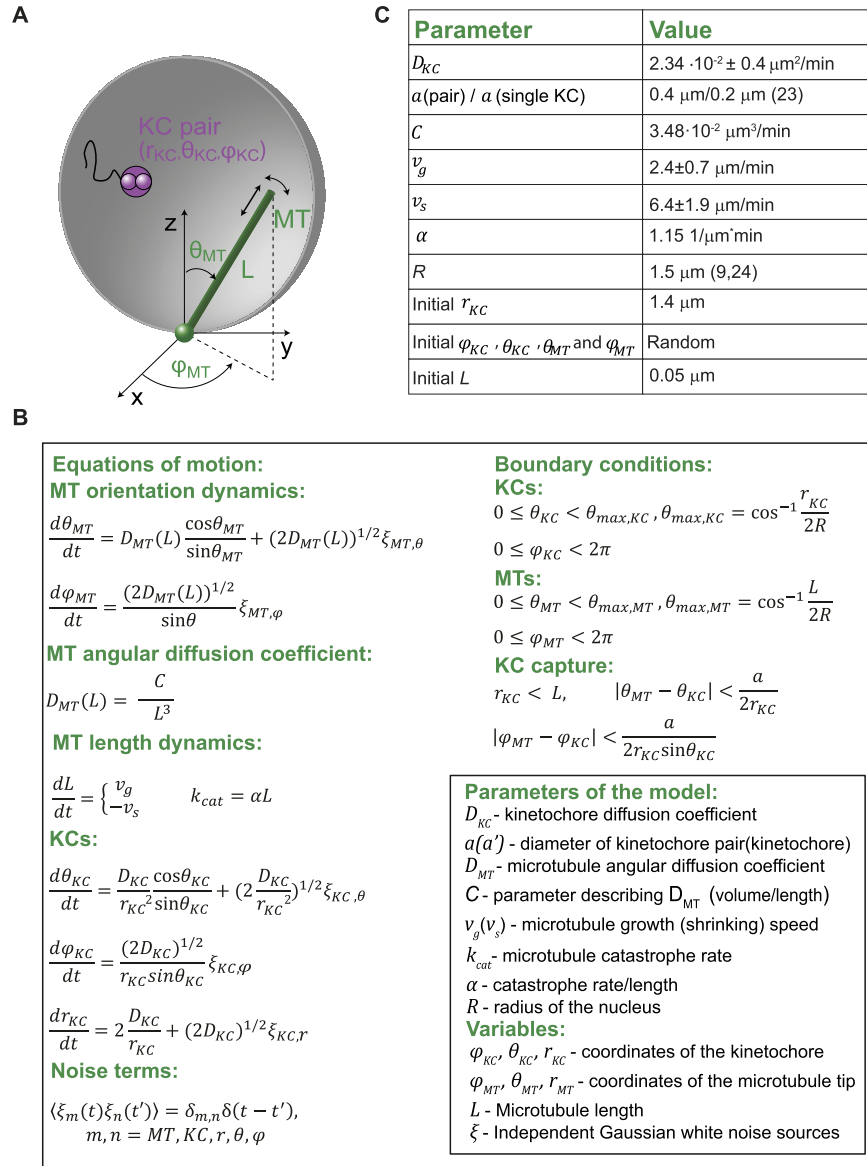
A

KC pair
($r_{KC}$,$\theta_{KC}$,$\varphi_{KC}$)

z

$\theta_{MT}$

L

MT

y

$\varphi_{MT}$

x

C

| Parameter | Value |
|---|---|
| $D_{KC}$ | 2.34 ·10-2 ± 0.4 μm²/min |
| $a$(pair) / $a$ (single KC) | 0.4 μm/0.2 μm (23) |
| $C$ | 3.48·10-2 μm³/min |
| $v_g$ | 2.4±0.7 μm/min |
| $v_s$ | 6.4±1.9 μm/min |
| $\alpha$ | 1.15 1/μm˙min |
| $R$ | 1.5 μm (9,24) |
| Initial $r_{KC}$ | 1.4 μm |
| Initial $\varphi_{KC}$ , $\theta_{KC}$ , $\theta_{MT}$ and $\varphi_{MT}$ | Random |
| Initial $L$ | 0.05 μm |

B

Equations of motion:
MT orientation dynamics:

$\frac{d\theta_{MT}}{dt} = D_{MT}(L)\frac{\cos\theta_{MT}}{\sin\theta_{MT}} + (2D_{MT}(L))^{1/2}\xi_{MT,\theta}$

$\frac{d\varphi_{MT}}{dt} = \frac{(2D_{MT}(L))^{1/2}}{\sin\theta}\xi_{MT,\varphi}$

MT angular diffusion coefficient:

$D_{MT}(L) = \frac{C}{L^3}$

MT length dynamics:

$\frac{dL}{dt} = \begin{cases} v_g \\ -v_s \end{cases}$ $k_{cat} = \alpha L$

KCs:

$\frac{d\theta_{KC}}{dt} = \frac{D_{KC}}{r_{KC}^2}\frac{\cos\theta_{KC}}{\sin\theta_{KC}} + (2\frac{D_{KC}}{r_{KC}^2})^{1/2}\xi_{KC,\theta}$

$\frac{d\varphi_{KC}}{dt} = \frac{(2D_{KC})^{1/2}}{r_{KC}sin\theta_{KC}}\xi_{KC,\varphi}$

$\frac{dr_{KC}}{dt} = 2\frac{D_{KC}}{r_{KC}} + (2D_{KC})^{1/2}\xi_{KC,r}$

Noise terms:

$\langle\xi_m(t)\xi_n(t')\rangle = \delta_{m,n}\delta(t-t')$,
$m,n = MT, KC, r, \theta, \varphi$

Boundary conditions:
KCs:
$0 \le \theta_{KC} < \theta_{max,KC}$ , $\theta_{max,KC} = \cos^{-1}\frac{r_{KC}}{2R}$

$0 \le \varphi_{KC} < 2\pi$

MTs:
$0 \le \theta_{MT} < \theta_{max,MT}$ , $\theta_{max,MT} = \cos^{-1}\frac{L}{2R}$

$0 \le \varphi_{MT} < 2\pi$

KC capture:
$r_{KC} < L$, $|\theta_{MT} - \theta_{KC}| < \frac{a}{2r_{KC}}$

$|\varphi_{MT} - \varphi_{KC}| < \frac{a}{2r_{KC}\sin\theta_{KC}}$

Parameters of the model:
$D_{KC}$ - kinetochore diffusion coefficient
$a(a')$ - diameter of kinetochore pair(kinetochore)
$D_{MT}$ - microtubule angular diffusion coefficient
$C$ - parameter describing $D_{MT}$ (volume/length)
$v_g(v_s)$ - microtubule growth (shrinking) speed
$k_{cat}$ - microtubule catastrophe rate
$\alpha$ - catastrophe rate/length
$R$ - radius of the nucleus
Variables:
$\varphi_{KC}$, $\theta_{KC}$, $r_{KC}$ - coordinates of the kinetochore
$\varphi_{MT}$, $\theta_{MT}$, $r_{MT}$ - coordinates of the microtubule tip
$L$ - Microtubule length
$\xi$ - Independent Gaussian white noise sources